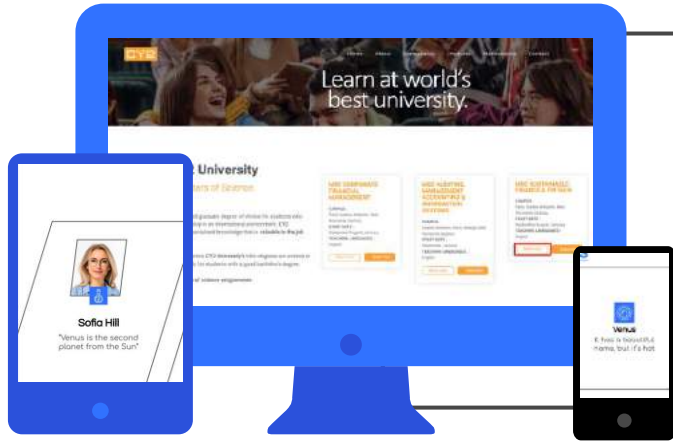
CYD

Learn at world's best university.

University

MSC CORPORATE FINANCIAL MANAGEMENT

MSC AUDITING, MANAGEMENT ACCOUNTING & INFORMATION SYSTEMS

MSC SUSTAINABLE FINANCE & FINTECH

Sofia Hill

"Venus is the second planet from the Sun"

Venus

It has a beautiful name, but it's hot